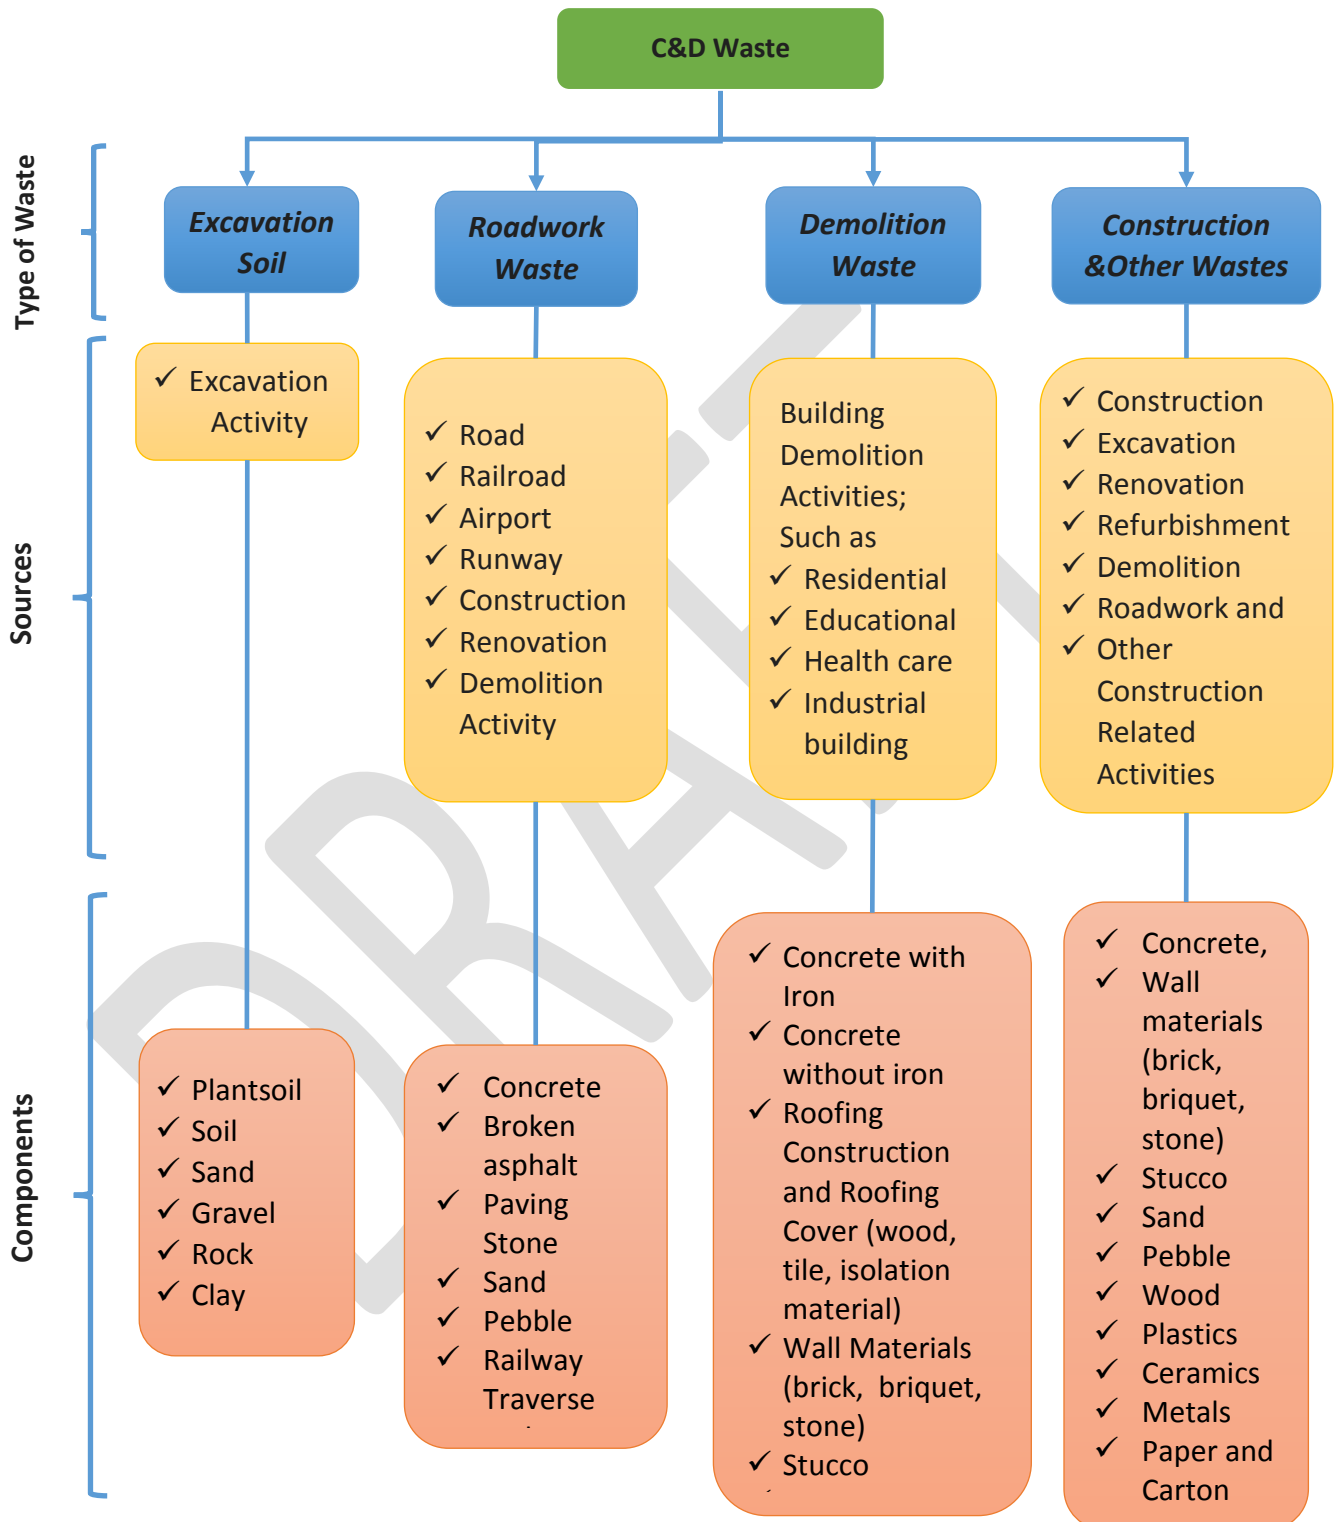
C&D Waste

Type of Waste

Excavation Soil

Roadwork Waste

Demolition Waste

Construction &Other Wastes

Sources

✓ Excavation Activity

✓ Road
✓ Railroad
✓ Airport
✓ Runway
✓ Construction
✓ Renovation
✓ Demolition Activity

Building Demolition Activities; Such as
✓ Residential
✓ Educational
✓ Health care
✓ Industrial building

✓ Construction
✓ Excavation
✓ Renovation
✓ Refurbishment
✓ Demolition
✓ Roadwork and
✓ Other Construction Related Activities

Components

✓ Plantsoil
✓ Soil
✓ Sand
✓ Gravel
✓ Rock
✓ Clay

✓ Concrete
✓ Broken asphalt
✓ Paving Stone
✓ Sand
✓ Pebble
✓ Railway Traverse

✓ Concrete with Iron
✓ Concrete without iron
✓ Roofing Construction and Roofing Cover (wood, tile, isolation material)
✓ Wall Materials (brick, briquet, stone)
✓ Stucco

✓ Concrete,
✓ Wall materials (brick, briquet, stone)
✓ Stucco
✓ Sand
✓ Pebble
✓ Wood
✓ Plastics
✓ Ceramics
✓ Metals
✓ Paper and Carton

DRAFT